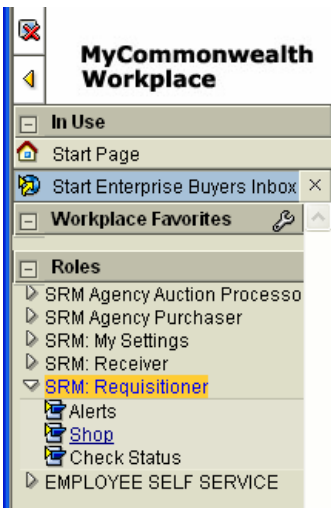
MyCommonwealth Workplace

In Use

Start Page

Start Enterprise Buyers Inbox

Workplace Favorites

Roles

SRM Agency Auction Processo

SRM Agency Purchaser

SRM: My Settings

SRM: Receiver

SRM: Requisitioner

Alerts

Shop

Check Status

EMPLOYEE SELF SERVICE